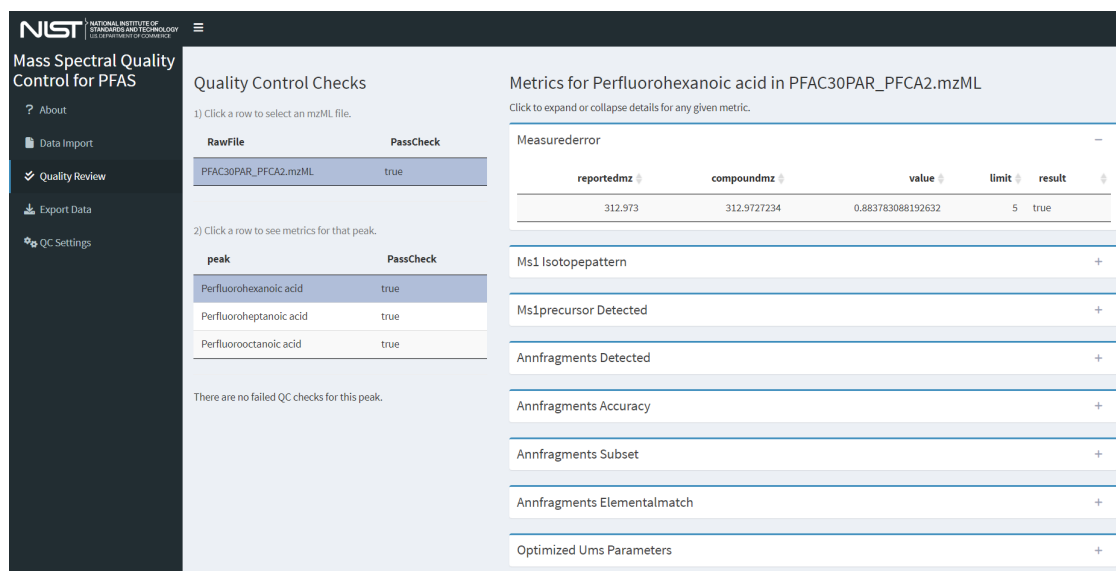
NIST NATIONAL INSTITUTE OF STANDARDS AND TECHNOLOGY U.S. DEPARTMENT OF COMMERCE

≡

Mass Spectral Quality Control for PFAS

? About

Data Import

Quality Review

Export Data

QC Settings

Quality Control Checks

1) Click a row to select an mzML file.

| RawFile | PassCheck |
|---|---|
| PFAC30PAR_PFCA2.mzML | true |

2) Click a row to see metrics for that peak.

| peak | PassCheck |
|---|---|
| Perfluorohexanoic acid | true |
| Perfluoroheptanoic acid | true |
| Perfluorooctanoic acid | true |

There are no failed QC checks for this peak.

Metrics for Perfluorohexanoic acid in PFAC30PAR_PFCA2.mzML

Click to expand or collapse details for any given metric.

Measurederror −

| reportedmz | compoundmz | value | limit | result |
|---|---|---|---|---|
| 312.973 | 312.9727234 | 0.883783088192632 | 5 | true |

Ms1 Isotopepattern +

Ms1precursor Detected +

Annfragments Detected +

Annfragments Accuracy +

Annfragments Subset +

Annfragments Elementalmatch +

Optimized Ums Parameters +